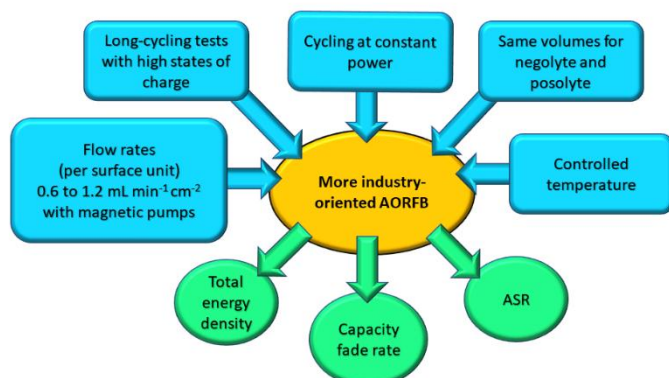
Long-cycling tests with high states of charge

Cycling at constant power

Same volumes for negolyte and posolyte

Flow rates (per surface unit) 0.6 to 1.2 mL min$^{-1}$cm$^{-2}$ with magnetic pumps

More industry-oriented AORFB

Controlled temperature

Total energy density

Capacity fade rate

ASR